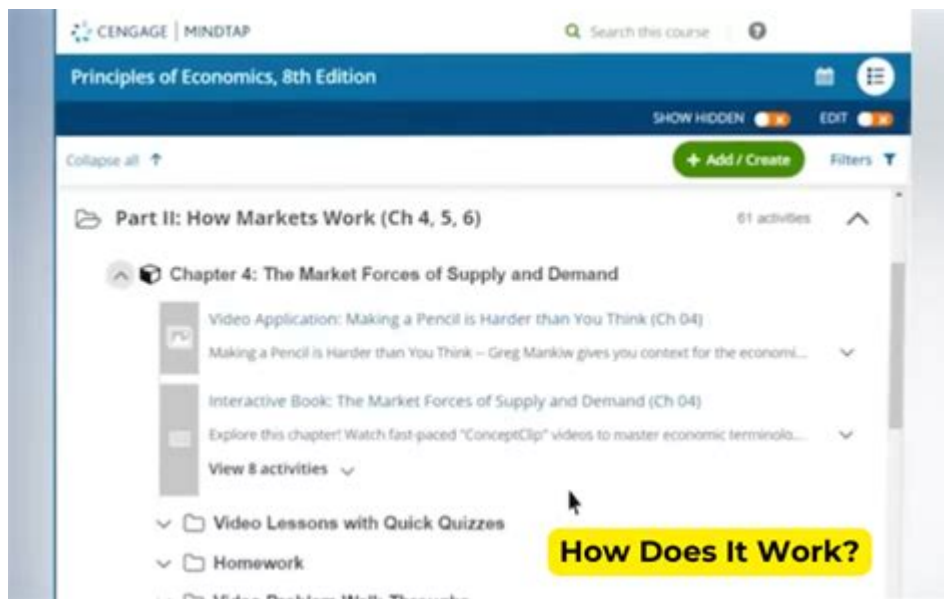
CENGAGE | MINDTAP

Search this course

Principles of Economics, 8th Edition

SHOW HIDDEN

EDIT

Collapse all

+ Add / Create

Filters

Part II: How Markets Work (Ch 4, 5, 6)

61 activities

Chapter 4: The Market Forces of Supply and Demand

Video Application: Making a Pencil is Harder than You Think (Ch 04)

Making a Pencil is Harder than You Think -- Greg Mankiw gives you context for the economi...

Interactive Book: The Market Forces of Supply and Demand (Ch 04)

Explore this chapter! Watch fast-paced "ConceptClip" videos to master economic terminolo...

View 8 activities

Video Lessons with Quick Quizzes

Homework

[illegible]

How Does It Work?